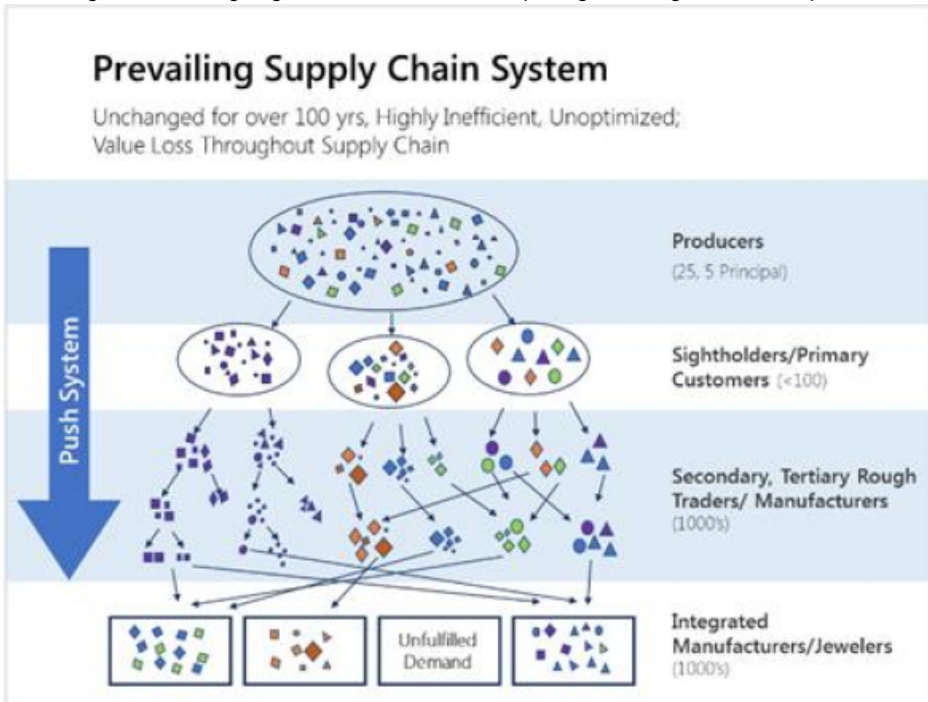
Prevailing Supply Chain System

Unchanged for over 100 yrs, Highly Inefficient, Unoptimized; Value Loss Throughout Supply Chain

Push System

Producers
(25, 5 Principal)

Sightholders/Primary Customers (<100)

Secondary, Tertiary Rough Traders/ Manufacturers
(1000's)

Unfulfilled Demand

Integrated Manufacturers/Jewelers
(1000's)